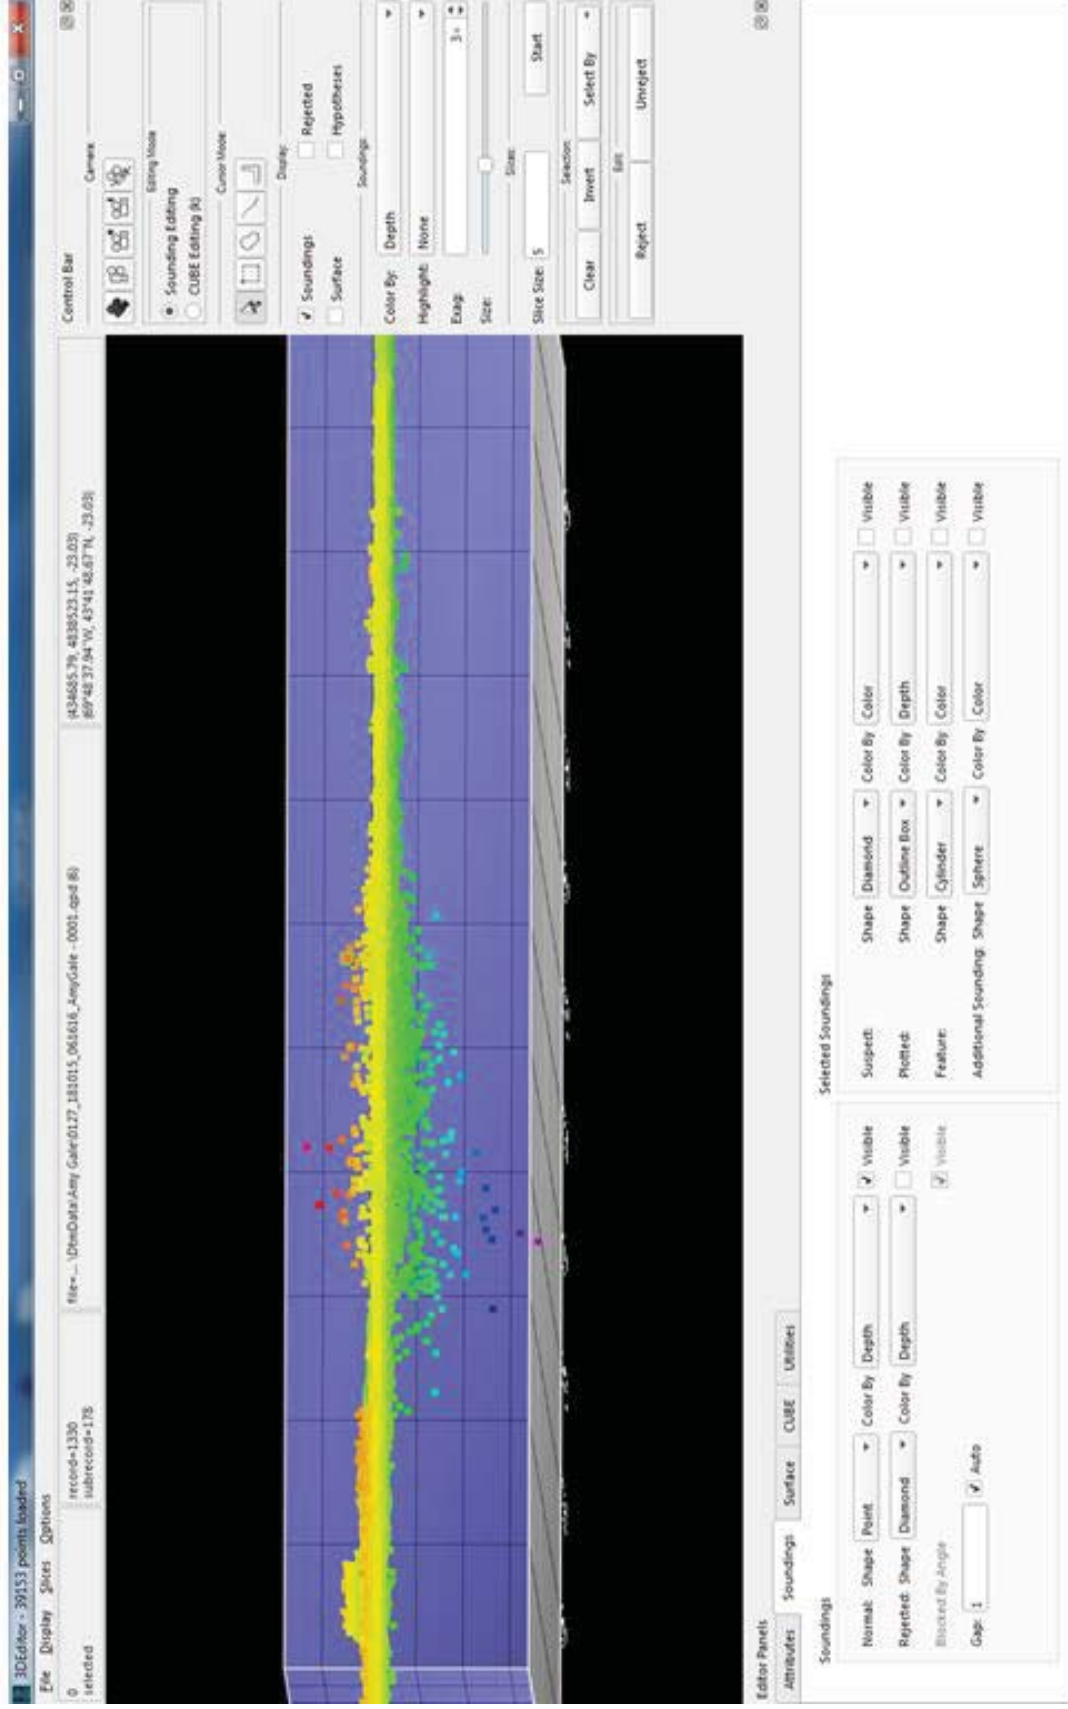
3DEditor - 39153 points loaded

File Display Slices Options

0 selected

record=1330 subrecord=178

file=...\DtmData\Amy Gale\0127_181015_061616_AmyGale - 0001.qpd (6)

(434685.79, 4838523.15, -23.03)
89°48'37.94"W, 43°41'48.67"N, -23.03)

Control Bar

Camera

Editing Mode

Sounding Editing

CUBE Editing (6)

Cursor Mode

Display

Soundings

Rejected

Surface

Hypotheses

Soundings

Color By: Depth

Highlight: None

Exag: 3

Size:

Slices

Slice Size: 5

Start

Selection

Clear

Invert

Select By

Edit

Reject

Unreject

Editor Panels

Attributes

Soundings

Surface

CUBE

Utilities

Soundings

Normal: Shape Point Color By Depth Visible

Rejected: Shape Diamond Color By Depth Visible

Blocked By Angle Visible

Gap: 1 Auto

Selected Soundings

Suspect: Shape Diamond Color By Color Visible

Plotted: Shape Outline Box Color By Depth Visible

Feature: Shape Cylinder Color By Color Visible

Additional Sounding: Shape Sphere Color By Color Visible